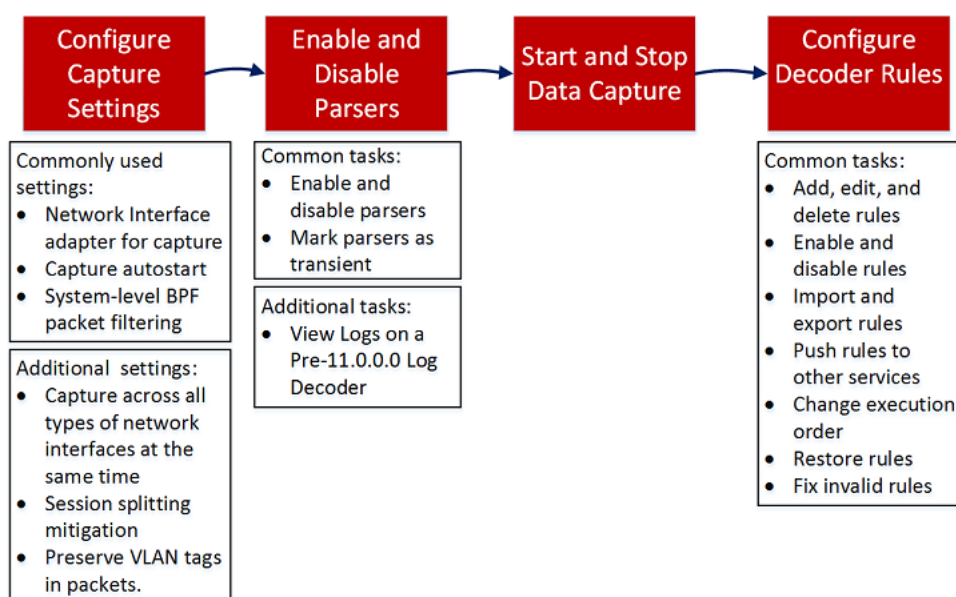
Configure Capture Settings

Commonly used settings:
- Network Interface adapter for capture
- Capture autostart
- System-level BPF packet filtering

Additional settings:
- Capture across all types of network interfaces at the same time
- Session splitting mitigation
- Preserve VLAN tags in packets.

Enable and Disable Parsers

Common tasks:
- Enable and disable parsers
- Mark parsers as transient

Additional tasks:
- View Logs on a Pre-11.0.0.0 Log Decoder

Start and Stop Data Capture

Configure Decoder Rules

Common tasks:
- Add, edit, and delete rules
- Enable and disable rules
- Import and export rules
- Push rules to other services
- Change execution order
- Restore rules
- Fix invalid rules